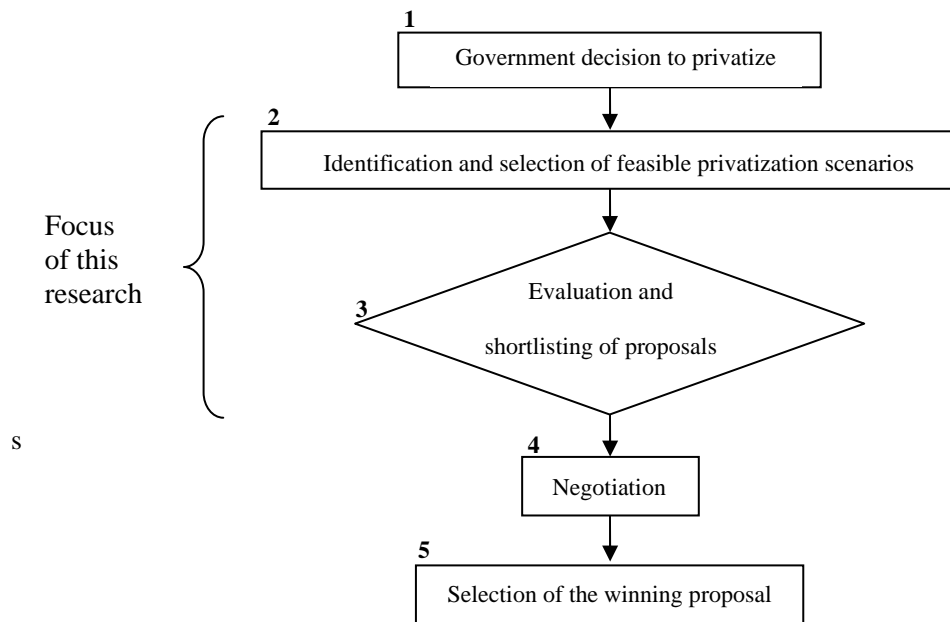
1
Government decision to privatize

2
Identification and selection of feasible privatization scenarios

Focus of this research

3
Evaluation and shortlisting of proposals

s

4
Negotiation

5
Selection of the winning proposal